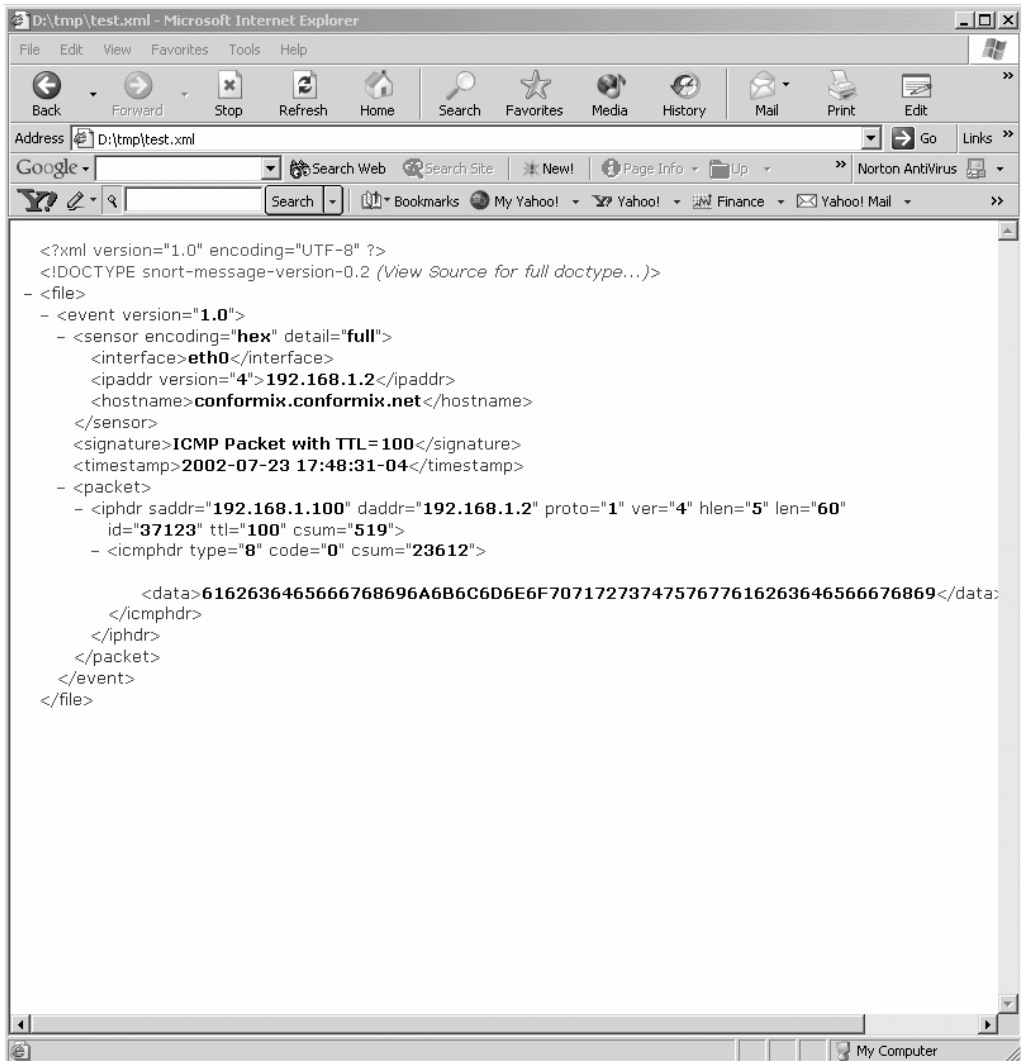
D:\tmp\test.xml - Microsoft Internet Explorer

File Edit View Favorites Tools Help

Back Forward Stop Refresh Home Search Favorites Media History Mail Print Edit

Address D:\tmp\test.xml Go Links »

Google Search Web Search Site New! Page Info Up » Norton AntiVirus

Search Bookmarks My Yahoo! Yahoo! Finance Yahoo! Mail »

<?xml version="1.0" encoding="UTF-8" ?>
<!DOCTYPE snort-message-version-0.2 (View Source for full doctype...)>
- <file>
- <event version="1.0">
- <sensor encoding="hex" detail="full">
<interface>eth0</interface>
<ipaddr version="4">192.168.1.2</ipaddr>
<hostname>conformix.conformix.net</hostname>
</sensor>
<signature>ICMP Packet with TTL=100</signature>
<timestamp>2002-07-23 17:48:31-04</timestamp>
- <packet>
- <iphdr saddr="192.168.1.100" daddr="192.168.1.2" proto="1" ver="4" hlen="5" len="60" id="37123" ttl="100" csum="519">
- <icmphdr type="8" code="0" csum="23612">
<data>6162636465666768696A6B6C6D6E6F7071727374757677616263646566676869</data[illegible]
</icmphdr>
</iphdr>
</packet>
</event>
</file>

My Computer